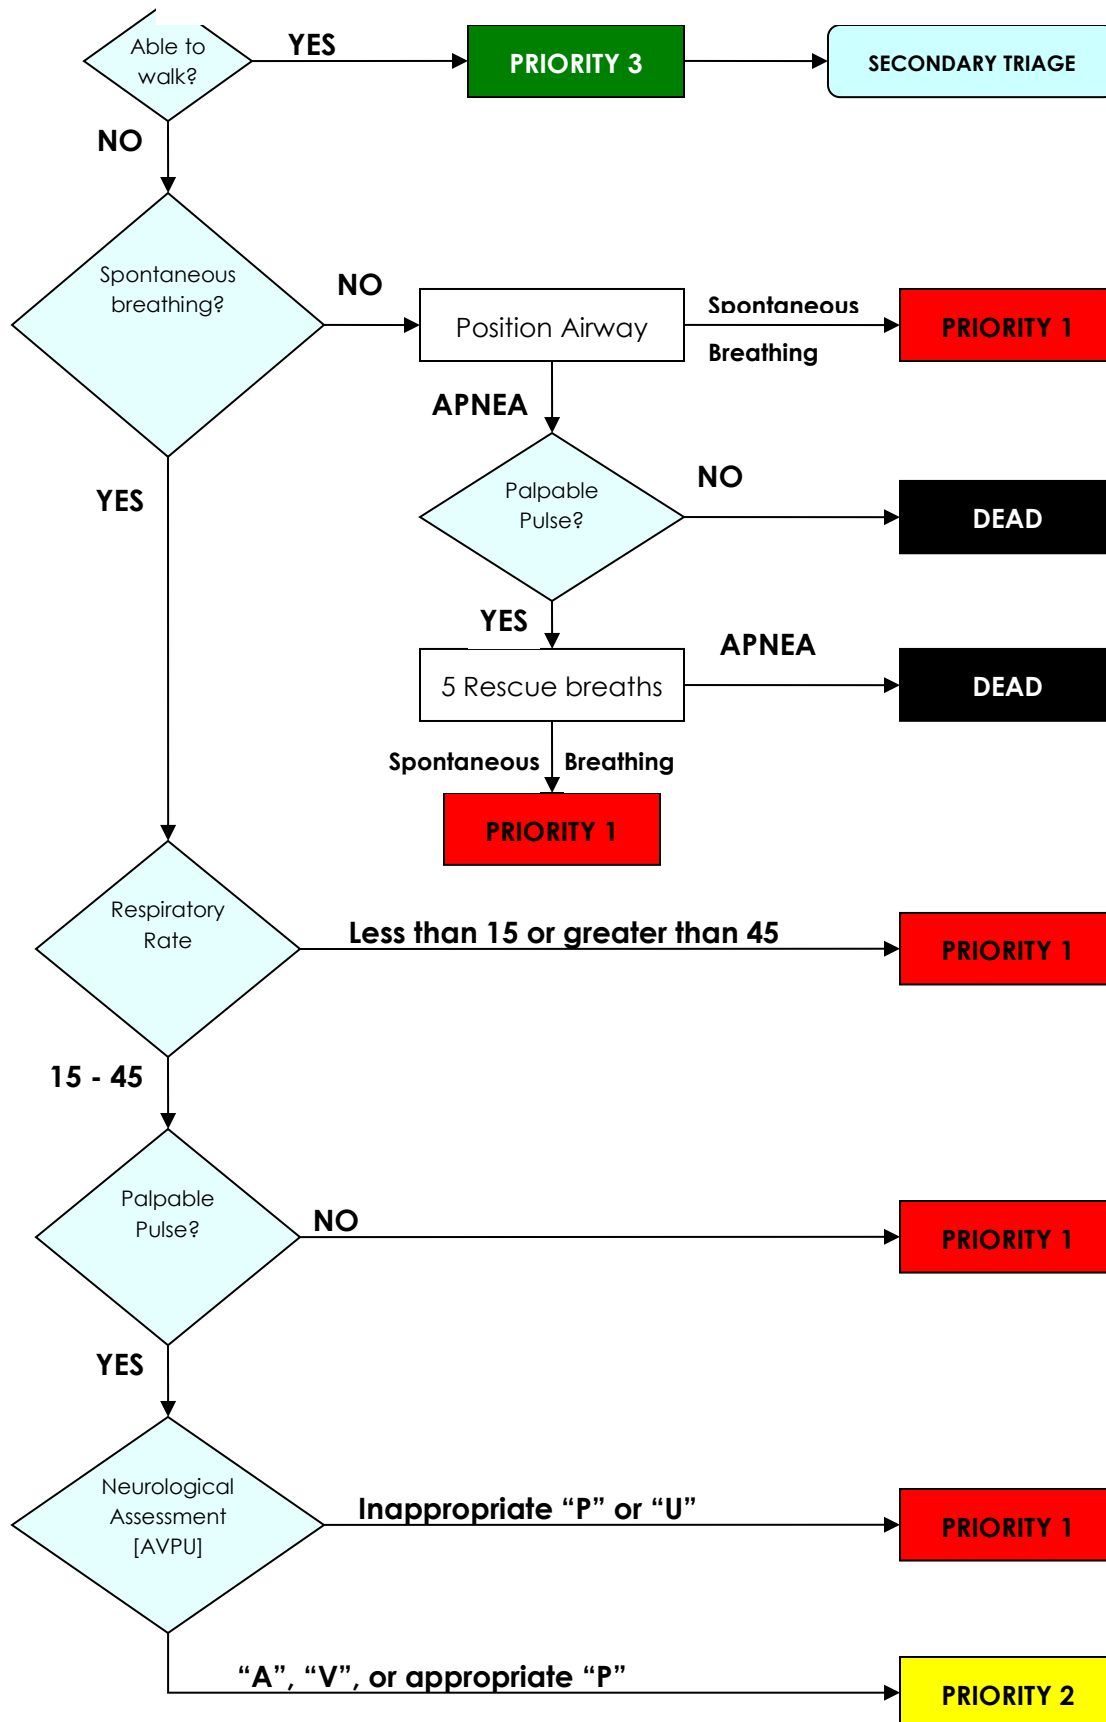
Able to walk?

YES

PRIORITY 3

SECONDARY TRIAGE

NO

Spontaneous breathing?

NO

Position Airway

Spontaneous Breathing

PRIORITY 1

APNEA

YES

Palpable Pulse?

NO

DEAD

YES

5 Rescue breaths

APNEA

DEAD

Spontaneous Breathing

PRIORITY 1

Respiratory Rate

Less than 15 or greater than 45

PRIORITY 1

15 - 45

Palpable Pulse?

NO

PRIORITY 1

YES

Neurological Assessment [AVPU]

Inappropriate “P” or “U”

PRIORITY 1

“A”, “V”, or appropriate “P”

PRIORITY 2